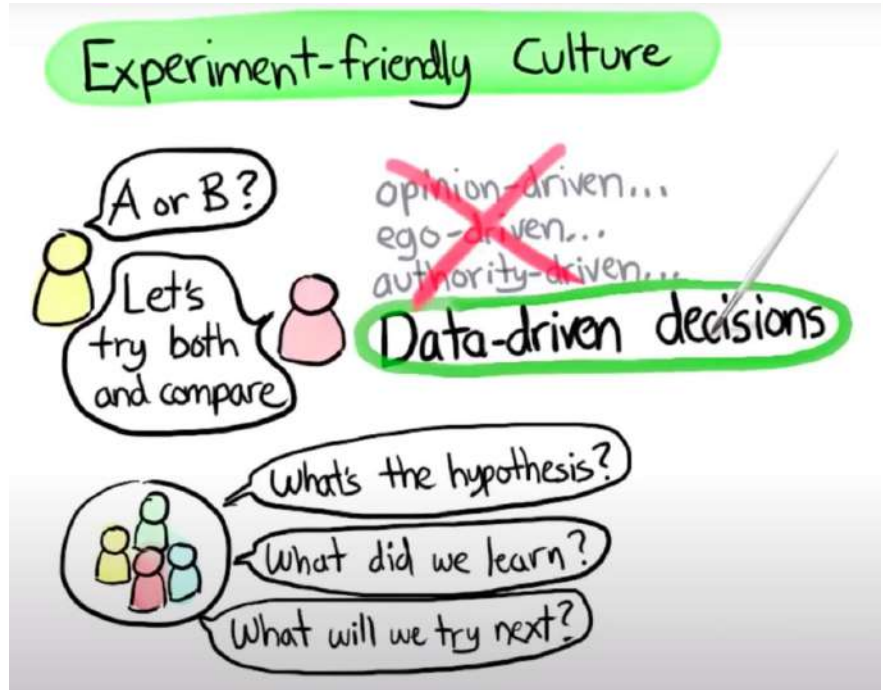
Experiment-friendly Culture

A or B?

Let's try both and compare

opinion-driven...
ego-driven...
authority-driven...

Data-driven decisions

What's the hypothesis?

What did we learn?

What will we try next?